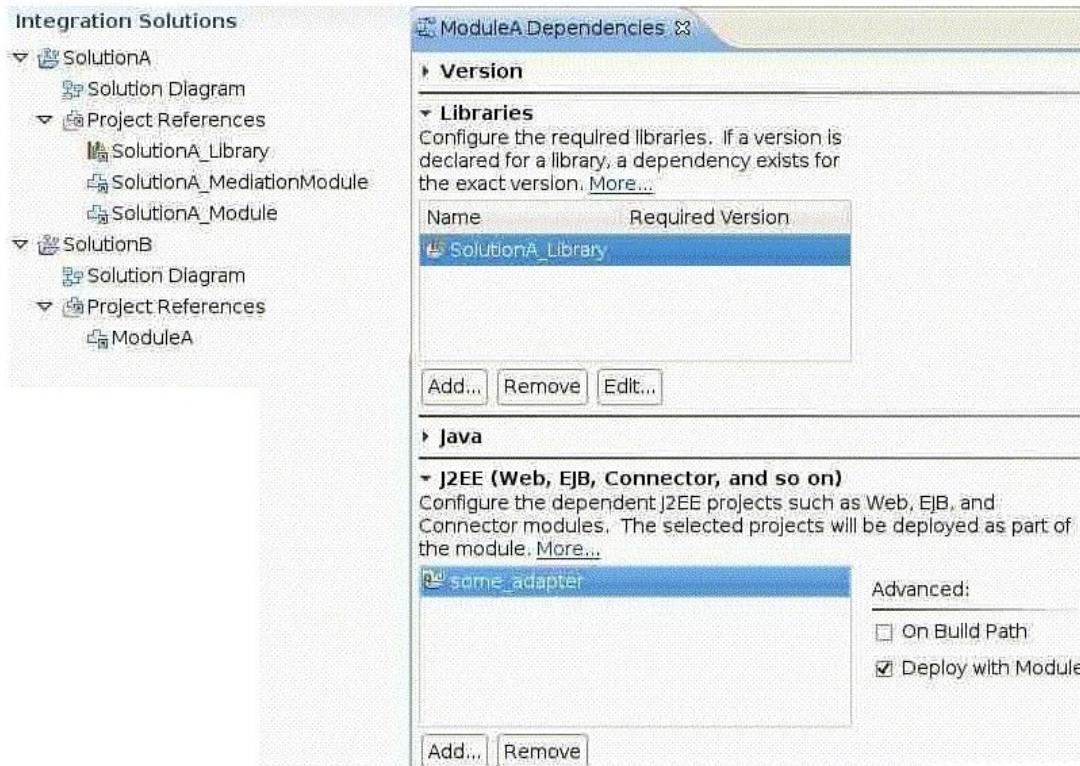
Integration Solutions
SolutionA
Solution Diagram
Project References
SolutionA_Library
SolutionA_MediationModule
SolutionA_Module
SolutionB
Solution Diagram
Project References
ModuleA

ModuleA Dependencies

Version

Libraries
Configure the required libraries. If a version is declared for a library, a dependency exists for the exact version. More...

| Name | Required Version |
|---|---|
| SolutionA_Library | |

Add... Remove Edit...

Java

J2EE (Web, EJB, Connector, and so on)
Configure the dependent J2EE projects such as Web, EJB, and Connector modules. The selected projects will be deployed as part of the module. More...

some_adapter

Advanced:
On Build Path
Deploy with Module

Add... Remove